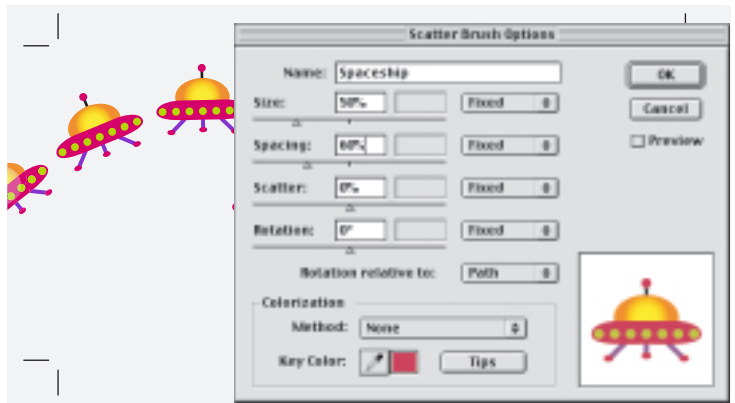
Scatter Brush Options

Name: Spaceship

Size: 50% Fixed

Spacing: 60% Fixed

Scatter: 0% Fixed

Rotation: 0° Fixed

Rotation relative to: Path

Colorization

Method: None

Key Color:

Tips

OK

Cancel

Preview